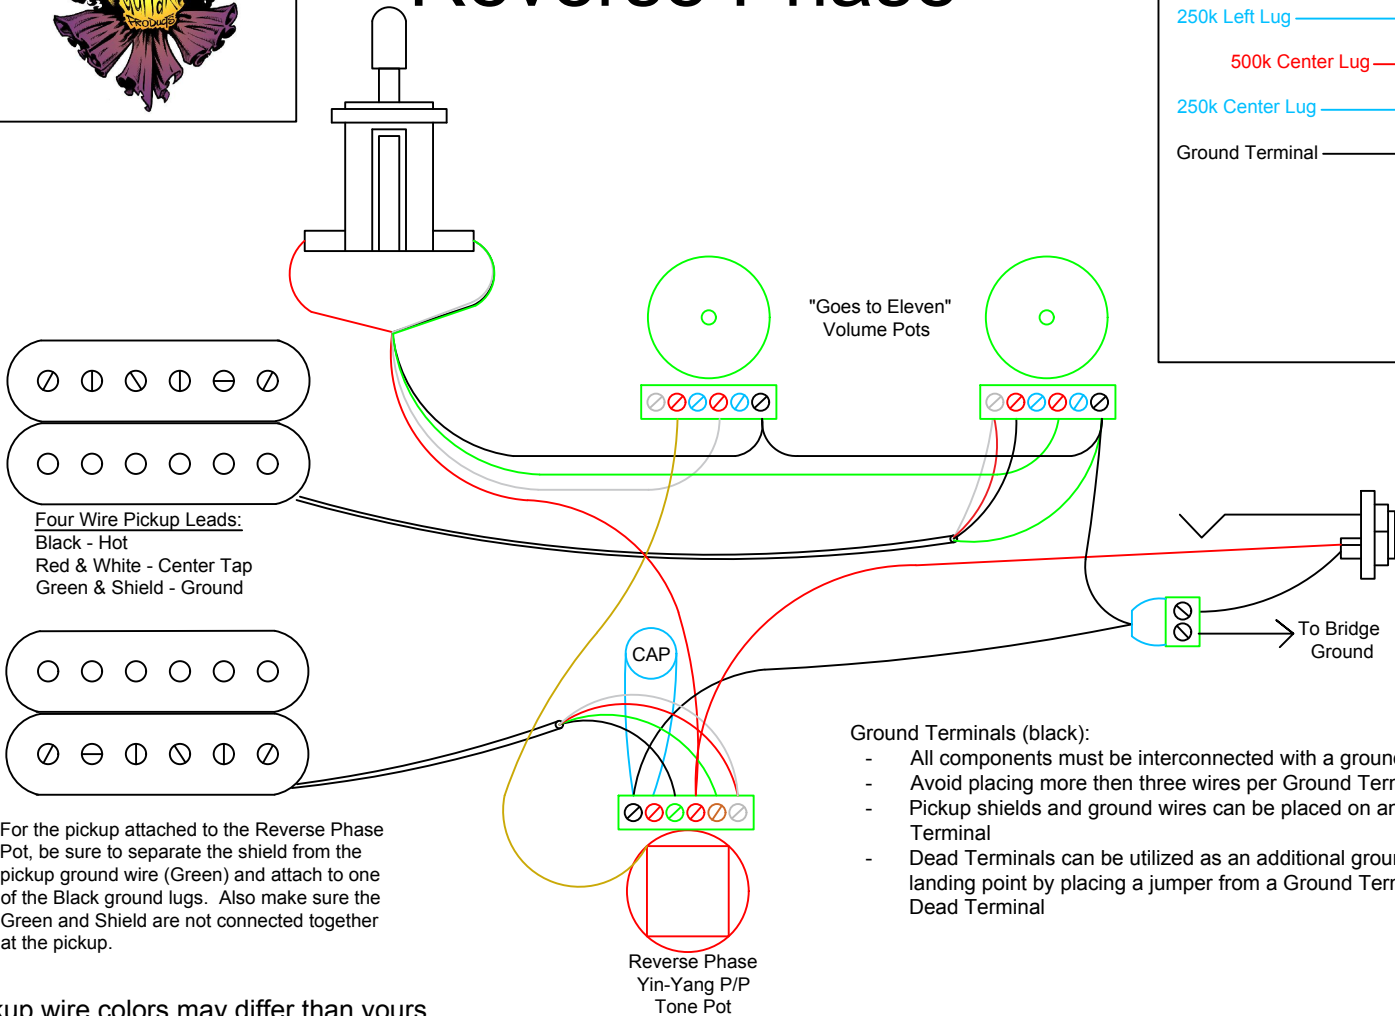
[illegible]

250k Left Lug
500k Center Lug
250k Center Lug
Ground Terminal

"Goes to Eleven"
Volume Pots

Four Wire Pickup Leads:
Black - Hot
Red & White - Center Tap
Green & Shield - Ground

CAP

To Bridge
Ground

Ground Terminals (black):
- All components must be interconnected with a groun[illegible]
- Avoid placing more then three wires per Ground Ter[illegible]
- Pickup shields and ground wires can be placed on a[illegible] Terminal
- Dead Terminals can be utilized as an additional grou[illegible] landing point by placing a jumper from a Ground Ter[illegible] Dead Terminal

For the pickup attached to the Reverse Phase Pot, be sure to separate the shield from the pickup ground wire (Green) and attach to one of the Black ground lugs. Also make sure the Green and Shield are not connected together at the pickup.

Reverse Phase
Yin-Yang P/P
Tone Pot

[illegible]up wire colors may differ than yours